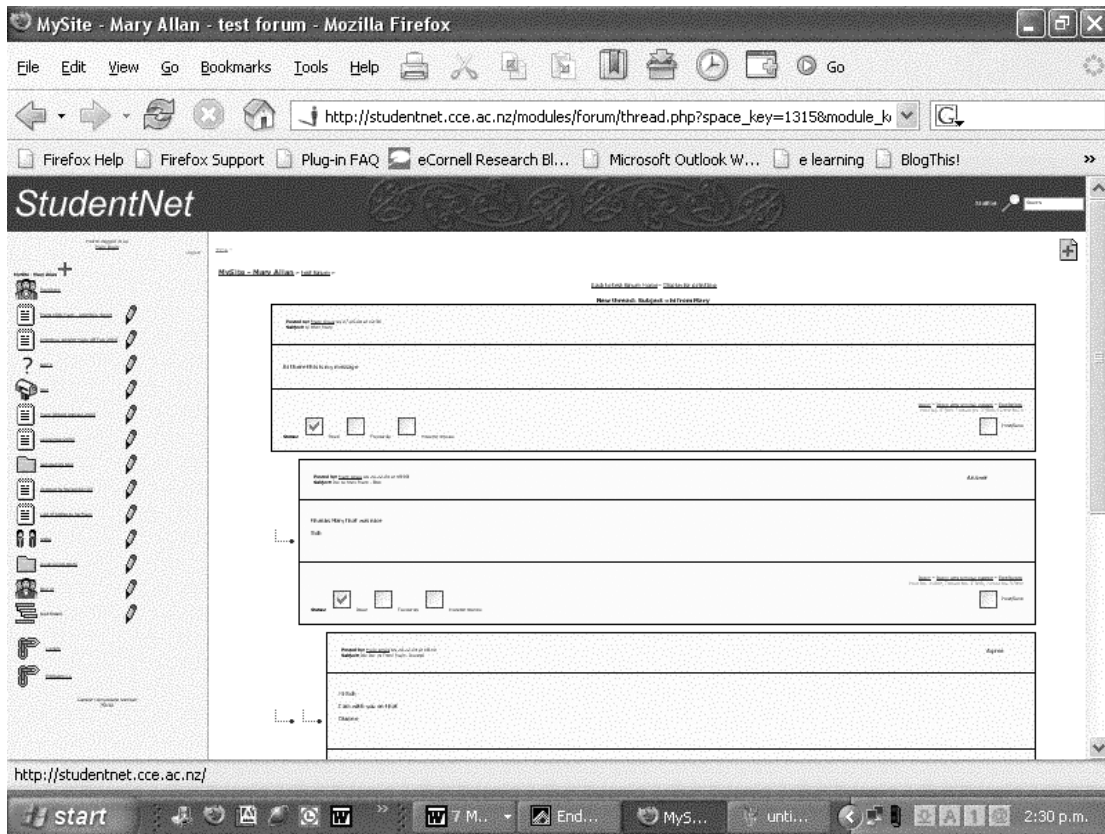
MySite - Mary Allan - test forum - Mozilla Firefox

File Edit View Go Bookmarks Tools Help

Go

http://studentnet.cce.ac.nz/modules/forum/thread.php?space_key=1315&module_k

Firefox Help Firefox Support Plug-in FAQ eCornell Research Bl... Microsoft Outlook W... e learning BlogThis!

StudentNet

MySite - Mary Allan - test forum -

New thread: Subject = hi from Mary

Hi there this is my message

Status

Thanks Mary that was nice

Status

Agree

Hi Bob

I am with you on that

Dianne

http://studentnet.cce.ac.nz/

start

7 M..

End...

MyS...

unti...

2:30 p.m.